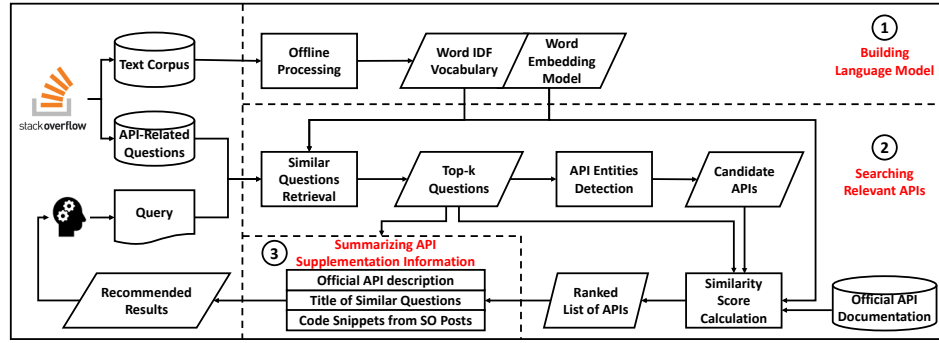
stackoverflow

Text Corpus

API-Related Questions

Query

Offline Processing

Word IDF Vocabulary

Word Embedding Model

1
Building Language Model

Similar Questions Retrieval

Top-k Questions

API Entities Detection

Candidate APIs

2
Searching Relevant APIs

3
Summarizing API Supplementation Information

Official API description

Title of Similar Questions

Code Snippets from SO Posts

Recommended Results

Ranked List of APIs

Similarity Score Calculation

Official API Documentation